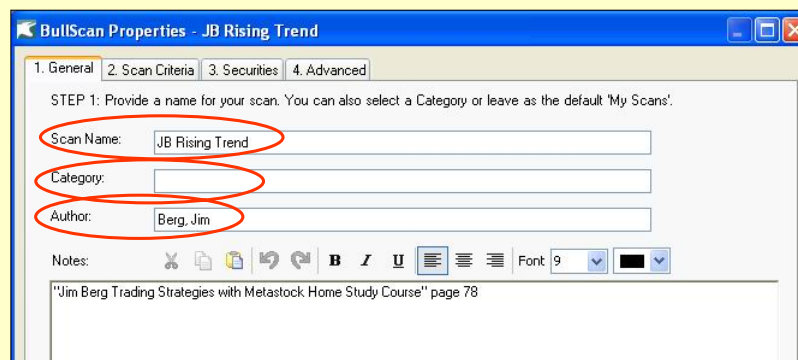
BullScan Properties - JB Rising Trend

1. General | 2. Scan Criteria | 3. Securities | 4. Advanced

STEP 1: Provide a name for your scan. You can also select a Category or leave as the default 'My Scans'.

Scan Name: JB Rising Trend

Category:

Author: Berg, Jim

Notes: B I U Font 9

"Jim Berg Trading Strategies with Metastock Home Study Course" page 78